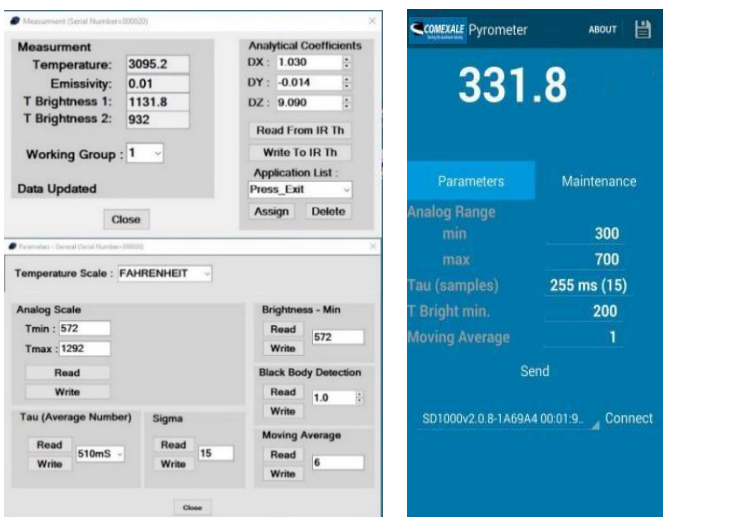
Measurement (Serial Number=000020)

Measurment
Temperature: 3095.2
Emissivity: 0.01
T Brightness 1: 1131.8
T Brightness 2: 932

Working Group : 1

Data Updated

Close

Analytical Coefficients
DX : 1.030
DY : -0.014
DZ : 9.090

Read From IR Th
Write To IR Th

Application List :
Press_Exit
Assign
Delete

Parameters - General (Serial Number=000020)

Temperature Scale : FAHRENHEIT

Analog Scale
Tmin : 572
Tmax : 1292
Read
Write

Tau (Average Number)
Read
Write
510mS

Sigma
Read
Write
15

Brightness - Min
Read
Write
572

Black Body Detection
Read
Write
1.0

Moving Average
Read
Write
6

Close

COMEXALE Pyrometer
ABOUT

331.8

Parameters
Maintenance

Analog Range
min 300
max 700
Tau (samples) 255 ms (15)
T Bright min. 200
Moving Average 1

Send

SD1000v2.0.8-1A69A4 00:01:9.
Connect